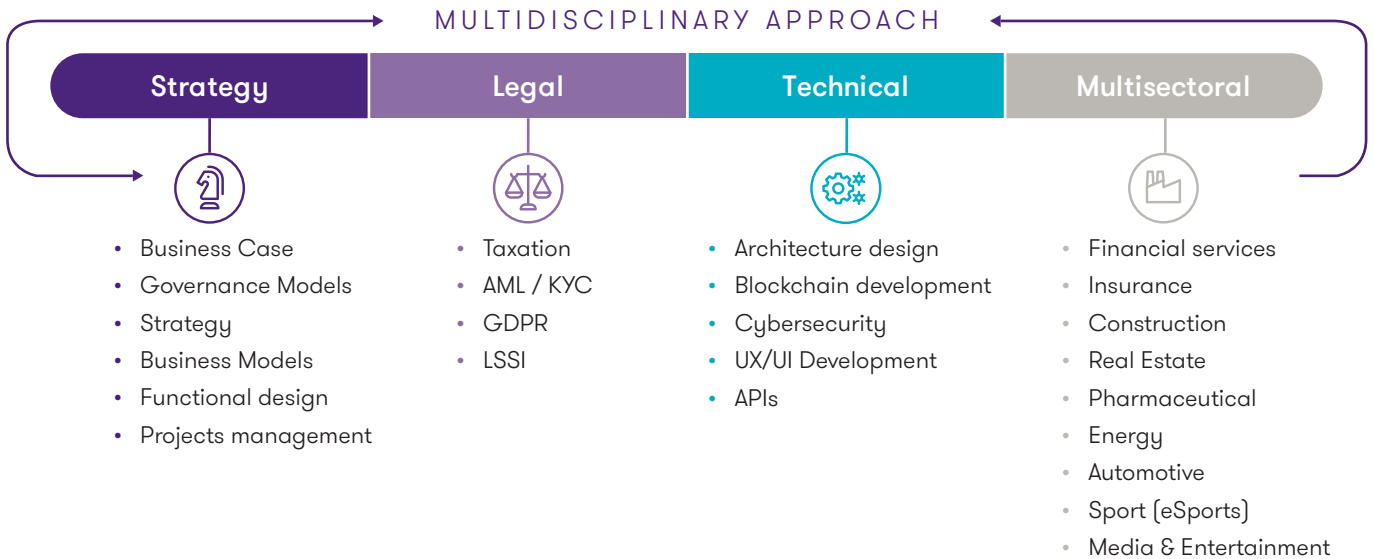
MULTIDISCIPLINARY APPROACH

Strategy

Legal

Technical

Multisectoral

- Business Case
- Governance Models
- Strategy
- Business Models
- Functional design
- Projects management

- Taxation
- AML / KYC
- GDPR
- LSSI

- Architecture design
- Blockchain development
- Cybersecurity
- UX/UI Development
- APIs

- Financial services
- Insurance
- Construction
- Real Estate
- Pharmaceutical
- Energy
- Automotive
- Sport (eSports)
- Media & Entertainment